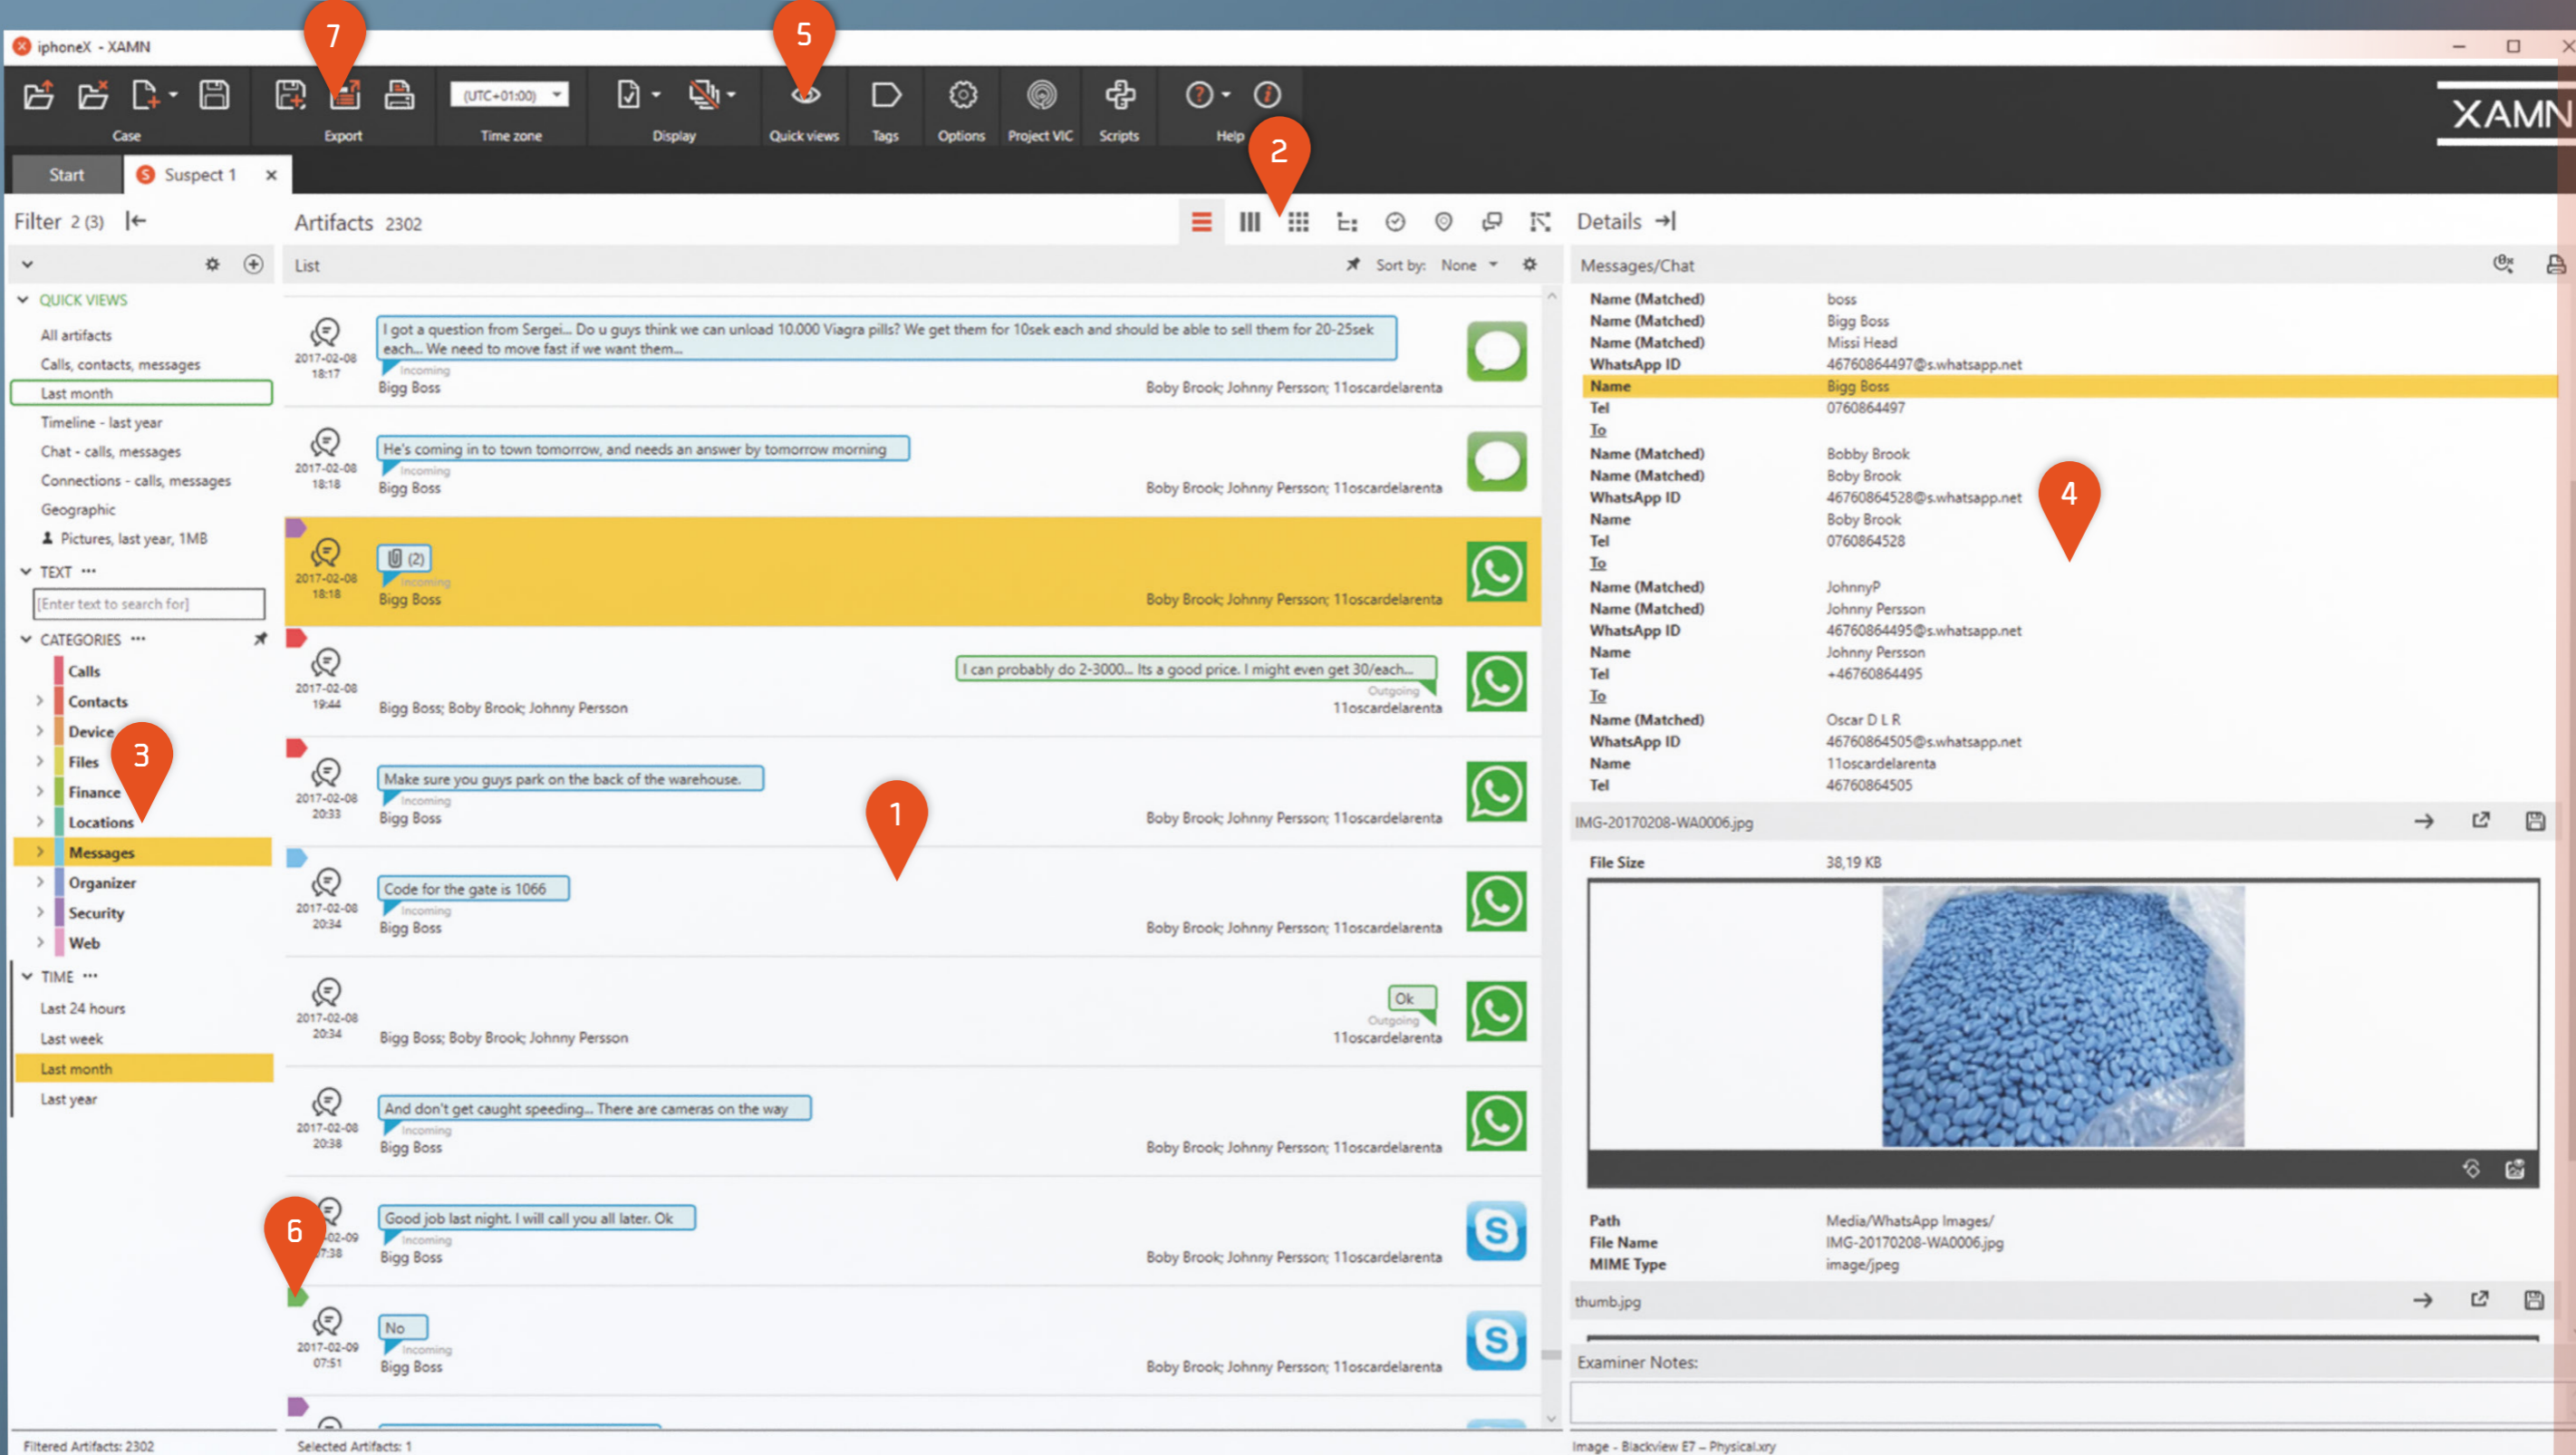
iphoneX - XAMN

7 5

Case Export (UTC+01:00) Time zone Display Quick views Tags Options Project VIC Scripts Help

XAMN

2

Start Suspect 1 ×

Filter 2 (3)

QUICK VIEWS
All artifacts
Calls, contacts, messages
Last month
Timeline - last year
Chat - calls, messages
Connections - calls, messages
Geographic
Pictures, last year, 1MB
TEXT ···
[Enter text to search for]
CATEGORIES ···
Calls
Contacts
Device
Files
Finance
Locations
Messages
Organizer
Security
Web
TIME ···
Last 24 hours
Last week
Last month
Last year

3

Filtered Artifacts: 2302

Artifacts 2302

List Sort by: None

2017-02-08 18:17
I got a question from Sergei... Do u guys think we can unload 10.000 Viagra pills? We get them for 10sek each and should be able to sell them for 20-25sek each... We need to move fast if we want them...
Incoming
Bigg Boss
Boby Brook; Johnny Persson; 11oscardelarenta

2017-02-08 18:18
He's coming in to town tomorrow, and needs an answer by tomorrow morning
Incoming
Bigg Boss
Boby Brook; Johnny Persson; 11oscardelarenta

2017-02-08 18:18
(2)
Incoming
Bigg Boss
Boby Brook; Johnny Persson; 11oscardelarenta

2017-02-08 19:44
I can probably do 2-3000... Its a good price. I might even get 30/each...
Outgoing
Bigg Boss; Boby Brook; Johnny Persson
11oscardelarenta

2017-02-08 20:33
Make sure you guys park on the back of the warehouse.
Incoming
Bigg Boss
Boby Brook; Johnny Persson; 11oscardelarenta

1

2017-02-08 20:34
Code for the gate is 1066
Incoming
Bigg Boss
Boby Brook; Johnny Persson; 11oscardelarenta

2017-02-08 20:34
Ok
Outgoing
Bigg Boss; Boby Brook; Johnny Persson
11oscardelarenta

2017-02-08 20:38
And don't get caught speeding... There are cameras on the way
Incoming
Bigg Boss
Boby Brook; Johnny Persson; 11oscardelarenta

6

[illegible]02-09 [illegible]7:38
Good job last night. I will call you all later. Ok
Incoming
Bigg Boss
Boby Brook; Johnny Persson; 11oscardelarenta

2017-02-09 07:51
No
Incoming
Bigg Boss
Boby Brook; Johnny Persson; 11oscardelarenta

Selected Artifacts: 1

Details

Messages/Chat

| | |
|---|---|
| Name (Matched) | boss |
| Name (Matched) | Bigg Boss |
| Name (Matched) | Missi Head |
| WhatsApp ID | 46760864497@s.whatsapp.net |
| Name | Bigg Boss |
| Tel | 0760864497 |
| To | |
| Name (Matched) | Bobby Brook |
| Name (Matched) | Boby Brook |
| WhatsApp ID | 46760864528@s.whatsapp.net |
| Name | Boby Brook |
| Tel | 0760864528 |
| To | |
| Name (Matched) | JohnnyP |
| Name (Matched) | Johnny Persson |
| WhatsApp ID | 46760864495@s.whatsapp.net |
| Name | Johnny Persson |
| Tel | +46760864495 |
| To | |
| Name (Matched) | Oscar D L R |
| WhatsApp ID | 46760864505@s.whatsapp.net |
| Name | 11oscardelarenta |
| Tel | 46760864505 |

4

IMG-20170208-WA0006.jpg

File Size 38,19 KB

Path Media/WhatsApp Images/
File Name IMG-20170208-WA0006.jpg
MIME Type image/jpeg

thumb.jpg

Examiner Notes:

Image - Blackview E7 – Physical.xry